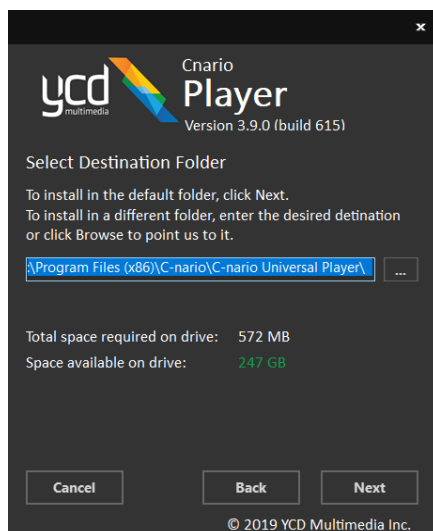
×

ycd multimedia

Cnario
Player
Version 3.9.0 (build 615)

Select Destination Folder

To install in the default folder, click Next.
To install in a different folder, enter the desired detination or click Browse to point us to it.

:\Program Files (x86)\C-nario\C-nario Universal Player\

...

Total space required on drive: 572 MB
Space available on drive: 247 GB

Cancel

Back

Next

© 2019 YCD Multimedia Inc.